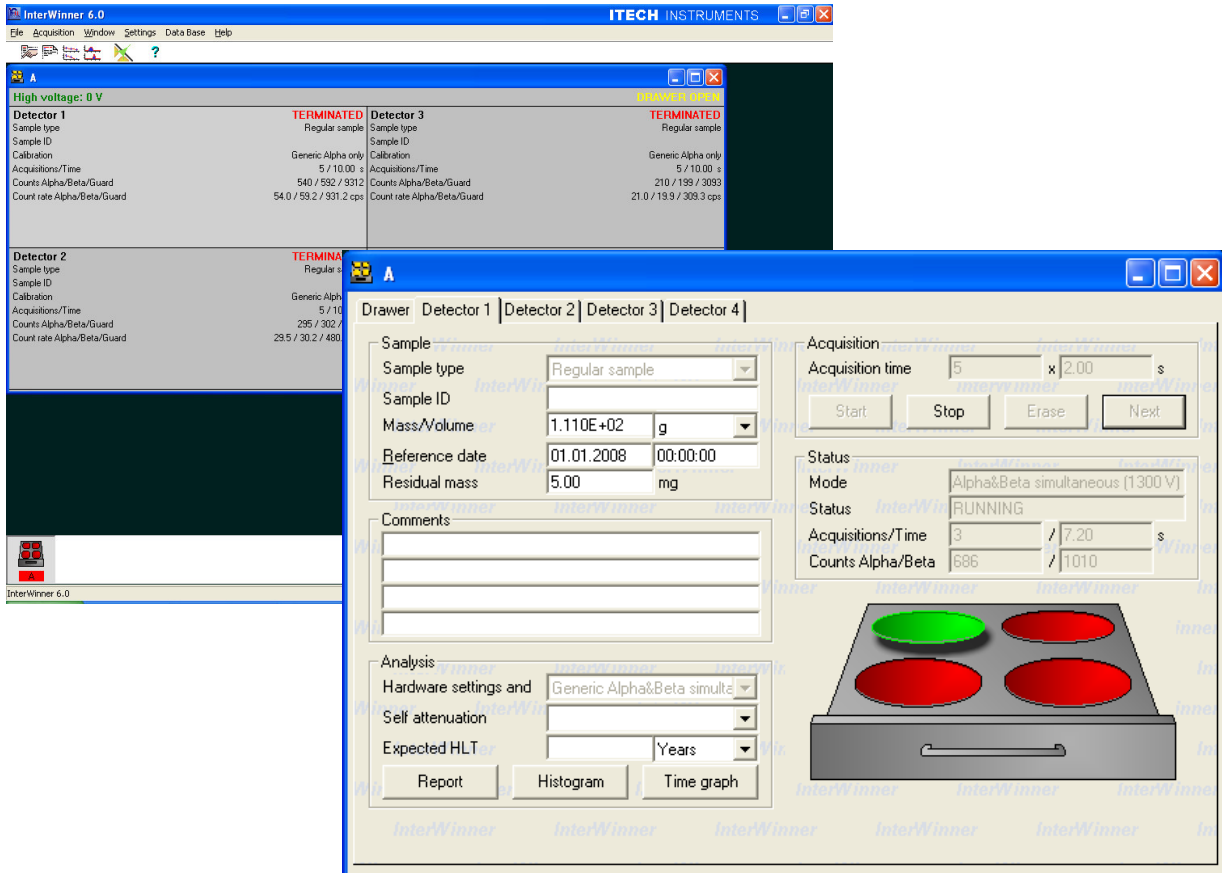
InterWinner 6.0
ITECH INSTRUMENTS
File Acquisition Window Settings Data Base Help
?

A
High voltage: 0 V
DRAWER OPEN

Detector 1
TERMINATED
Sample type
Regular sample
Sample ID
Calibration
Generic Alpha only
Acquisitions/Time
5 / 10.00 s
Counts Alpha/Beta/Guard
540 / 592 / 9312
Count rate Alpha/Beta/Guard
54.0 / 59.2 / 931.2 cps

Detector 3
TERMINATED
Sample type
Regular sample
Sample ID
Calibration
Generic Alpha only
Acquisitions/Time
5 / 10.00 s
Counts Alpha/Beta/Guard
210 / 199 / 3093
Count rate Alpha/Beta/Guard
21.0 / 19.9 / 309.3 cps

Detector 2
TERMINA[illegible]
Sample type
Regular s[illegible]
Sample ID
Calibration
Generic Alph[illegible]
Acquisitions/Time
5 / 10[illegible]
Counts Alpha/Beta/Guard
295 / 302 / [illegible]
Count rate Alpha/Beta/Guard
29.5 / 30.2 / 480.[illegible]

A
InterWinner 6.0

A
Drawer | Detector 1 | Detector 2 | Detector 3 | Detector 4

Sample
Sample type
Regular sample
Sample ID
Mass/Volume
1.110E+02
g
Reference date
01.01.2008
00:00:00
Residual mass
5.00
mg

Comments

Analysis
Hardware settings and
Generic Alpha&Beta simulta
Self attenuation
Expected HLT
Years
Report
Histogram
Time graph

Acquisition
Acquisition time
5
x
2.00
s
Start
Stop
Erase
Next

Status
Mode
Alpha&Beta simultaneous (1300 V)
Status
RUNNING
Acquisitions/Time
3
/
7.20
s
Counts Alpha/Beta
686
/
1010